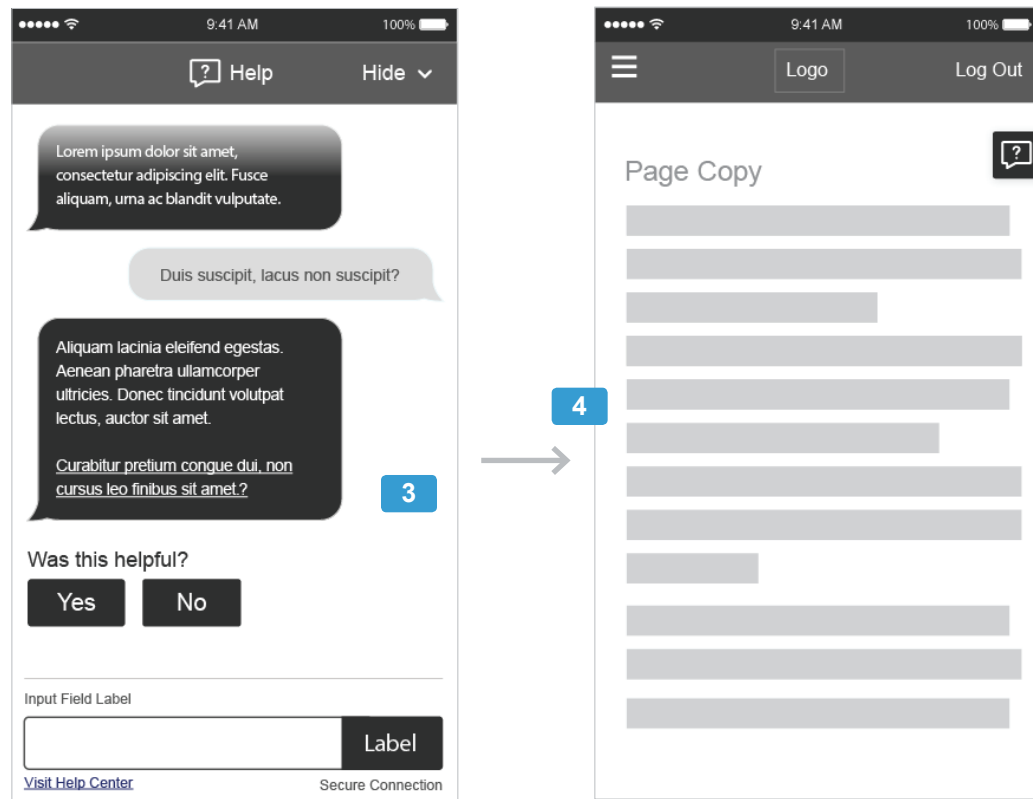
●●●●● 9:41 AM 100%

Help Hide

Lorem ipsum dolor sit amet, consectetur adipiscing elit. Fusce aliquam, urna ac blandit vulputate.

Duis suscipit, lacus non suscipit?

Aliquam lacinia eleifend egestas. Aenean pharetra ullamcorper ultricies. Donec tincidunt volutpat lectus, auctor sit amet.

Curabitur pretium congue dui, non cursus leo finibus sit amet.?

3

Was this helpful?

Yes No

Input Field Label

Label

Visit Help Center Secure Connection

4

●●●●● 9:41 AM 100%

Logo Log Out

?

Page Copy